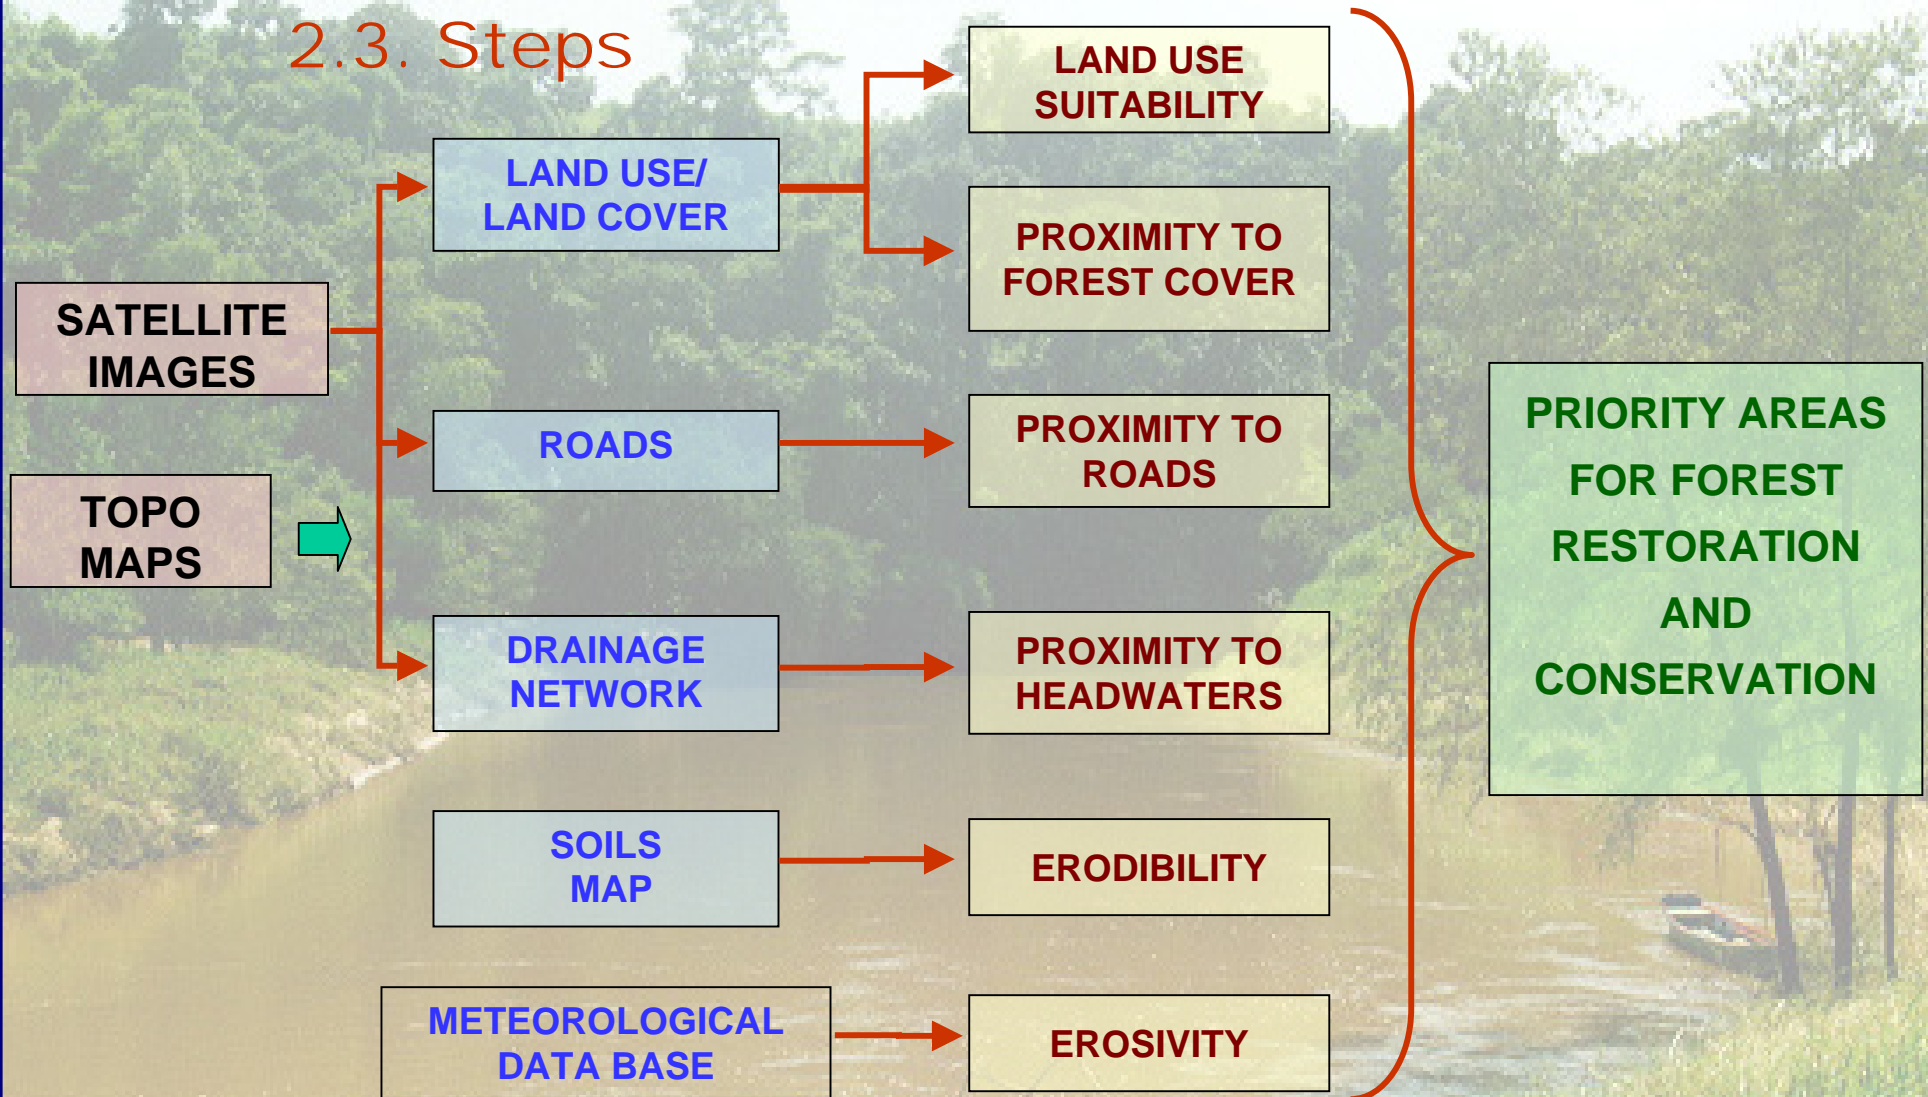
2.3. Steps

SATELLITE IMAGES

TOPO MAPS

LAND USE/ LAND COVER

ROADS

DRAINAGE NETWORK

SOILS MAP

METEOROLOGICAL DATA BASE

LAND USE SUITABILITY

PROXIMITY TO FOREST COVER

PROXIMITY TO ROADS

PROXIMITY TO HEADWATERS

ERODIBILITY

EROSIVITY

PRIORITY AREAS FOR FOREST RESTORATION AND CONSERVATION